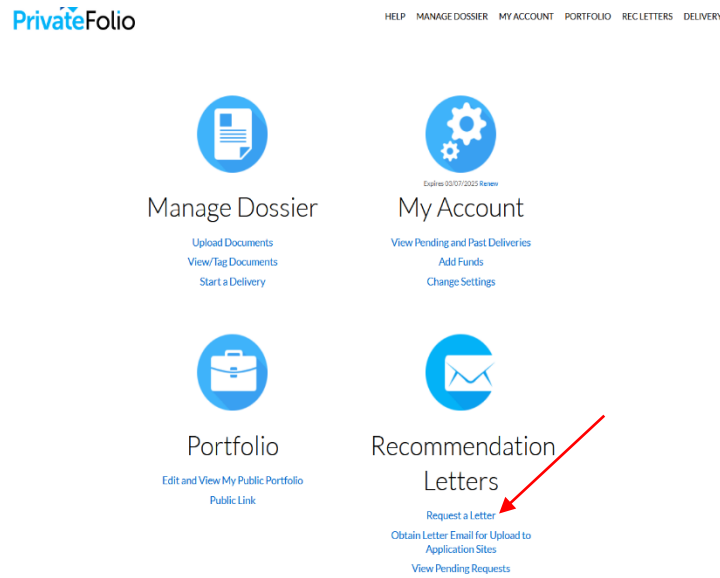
PrivateFolio

HELP MANAGE DOSSIER MY ACCOUNT PORTFOLIO REC LETTERS DELIVERY

Manage Dossier
Upload Documents
View/Tag Documents
Start a Delivery

Expires 03/07/2025 Renew
My Account
View Pending and Past Deliveries
Add Funds
Change Settings

Portfolio
Edit and View My Public Portfolio
Public Link

Recommendation Letters
Request a Letter
Obtain Letter Email for Upload to Application Sites
View Pending Requests